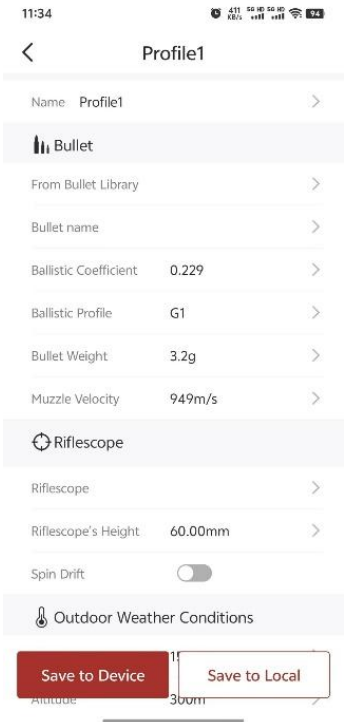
11:34

411 KB/s 5G HD 5G HD 94

<

Profile1

Name Profile1 >

Bullet

From Bullet Library >

Bullet name >

Ballistic Coefficient 0.229 >

Ballistic Profile G1 >

Bullet Weight 3.2g >

Muzzle Velocity 949m/s >

Riflescope

Riflescope >

Riflescope's Height 60.00mm >

Spin Drift

Outdoor Weather Conditions

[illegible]

Altitude 300m

Save to Device

Save to Local